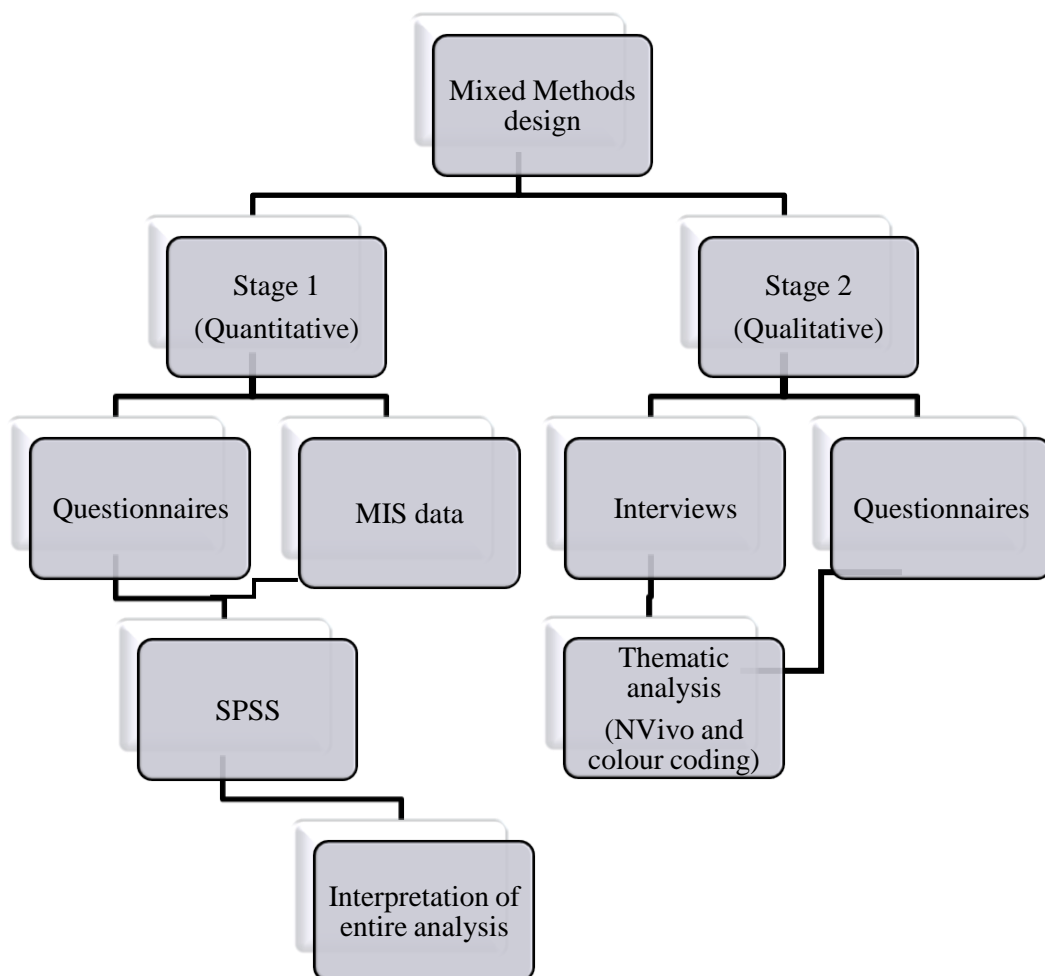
Mixed Methods design

Stage 1 (Quantitative)

Stage 2 (Qualitative)

Questionnaires

MIS data

Interviews

Questionnaires

SPSS

Thematic analysis (NVivo and colour coding)

Interpretation of entire analysis